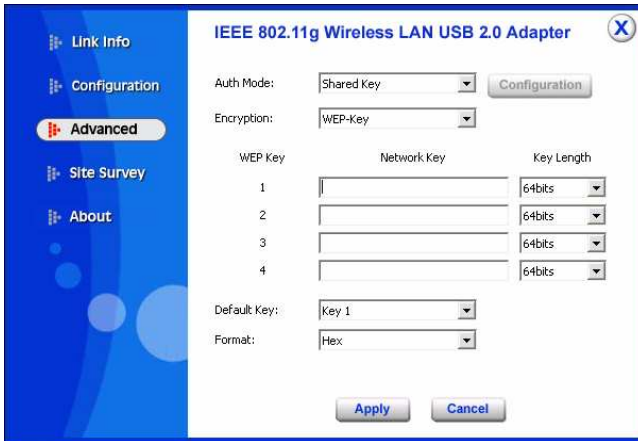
Link Info
Configuration
Advanced
Site Survey
About

IEEE 802.11g Wireless LAN USB 2.0 Adapter

X

Auth Mode: Shared Key Configuration
Encryption: WEP-Key

| WEP Key | Network Key | Key Length |
|---|---|---|
| 1 | | 64bits |
| 2 | | 64bits |
| 3 | | 64bits |
| 4 | | 64bits |

Default Key: Key 1
Format: Hex

Apply Cancel